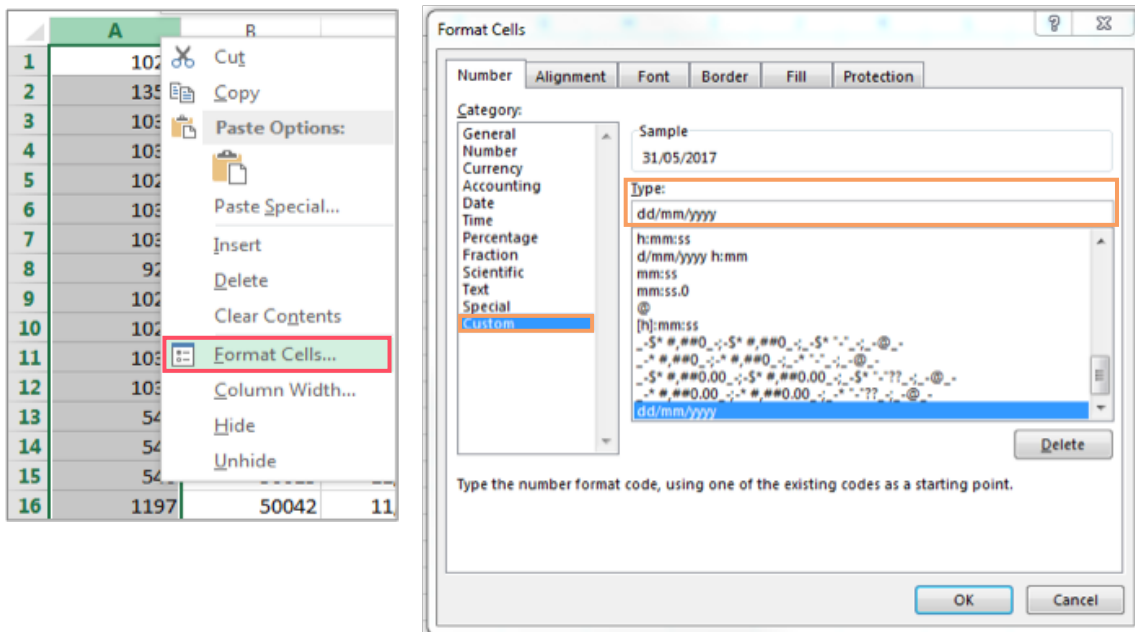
| | A | B |
|---|---|---|
| 1 | 102 | |
| 2 | 135 | |
| 3 | 103 | |
| 4 | 103 | |
| 5 | 102 | |
| 6 | 103 | |
| 7 | 103 | |
| 8 | 92 | |
| 9 | 102 | |
| 10 | 102 | |
| 11 | 103 | |
| 12 | 103 | |
| 13 | 54 | |
| 14 | 54 | |
| 15 | 54 | |
| 16 | 1197 | 50042 | 11, |

Cut
Copy
Paste Options:
Paste Special...
Insert
Delete
Clear Contents
Format Cells...
Column Width...
Hide
Unhide

Format Cells
?
X
Number
Alignment
Font
Border
Fill
Protection
Category:
General
Number
Currency
Accounting
Date
Time
Percentage
Fraction
Scientific
Text
Special
Custom
Sample
31/05/2017
Type:
dd/mm/yyyy
h:mm:ss
d/mm/yyyy h:mm
mm:ss
mm:ss.0
@
[h]:mm:ss
_-$* #,##0_-;-$* #,##0_-;_-$* "-"_-;_-@_-
_-* #,##0_-;-* #,##0_-;_-* "-"_-;_-@_-
_-$* #,##0.00_-;-$* #,##0.00_-;_-$* "-"??_-;_-@_-
_-* #,##0.00_-;-* #,##0.00_-;_-* "-"??_-;_-@_-
dd/mm/yyyy
Delete
Type the number format code, using one of the existing codes as a starting point.
OK
Cancel